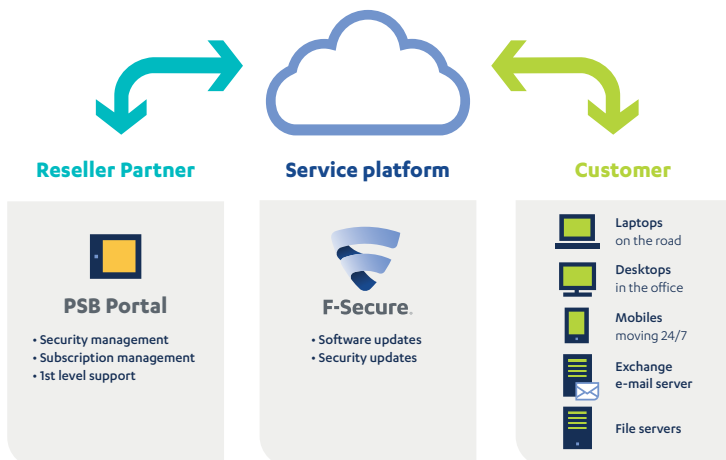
Reseller Partner

Service platform

Customer

PSB Portal

• Security management
• Subscription management
• 1st level support

F-Secure.

• Software updates
• Security updates

Laptops
on the road

Desktops
in the office

Mobiles
moving 24/7

Exchange
e-mail server

File servers